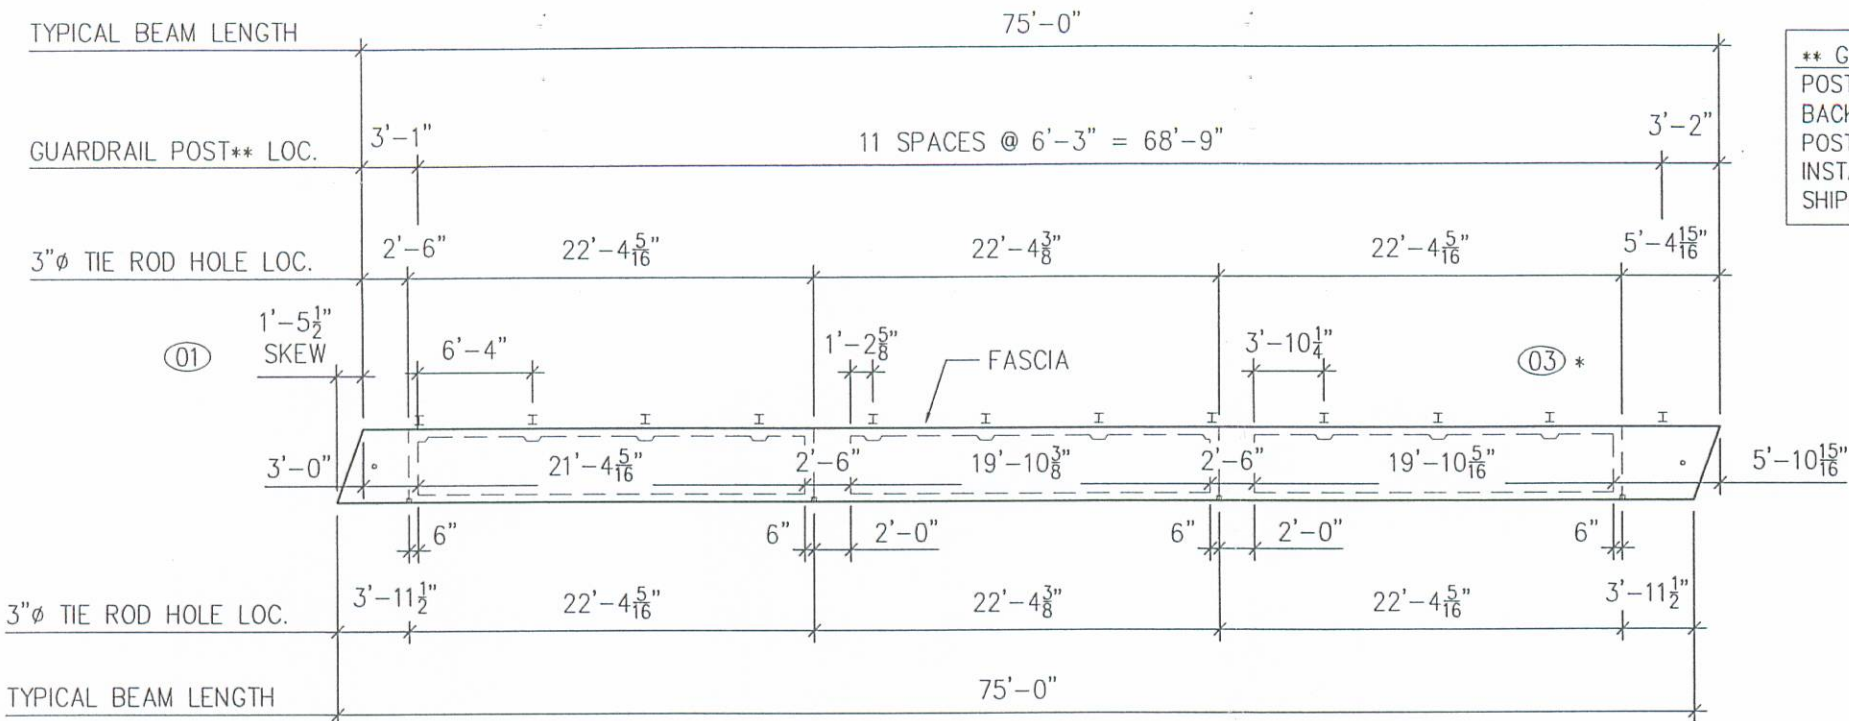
TYPICAL BEAM LENGTH

75'–0"

** G
POST
BACK
POST
INST
SHIP

GUARDRAIL POST** LOC.

3'–1"

11 SPACES @ 6'–3" = 68'–9"

3'–2"

3"ø TIE ROD HOLE LOC.

2'–6"

22'–4$\frac{5}{16}$"

22'–4$\frac{3}{8}$"

22'–4$\frac{5}{16}$"

5'–4$\frac{15}{16}$"

1'–5$\frac{1}{2}$"
SKEW

01

6'–4"

1'–2$\frac{5}{8}$"

FASCIA

3'–10$\frac{1}{4}$"

03 *

3'–0"

21'–4$\frac{5}{16}$"

2'–6"

19'–10$\frac{3}{8}$"

2'–6"

19'–10$\frac{5}{16}$"

5'–10$\frac{15}{16}$"

6"

6"

2'–0"

6"

2'–0"

6"

3"ø TIE ROD HOLE LOC.

3'–11$\frac{1}{2}$"

22'–4$\frac{5}{16}$"

22'–4$\frac{3}{8}$"

22'–4$\frac{5}{16}$"

3'–11$\frac{1}{2}$"

TYPICAL BEAM LENGTH

75'–0"